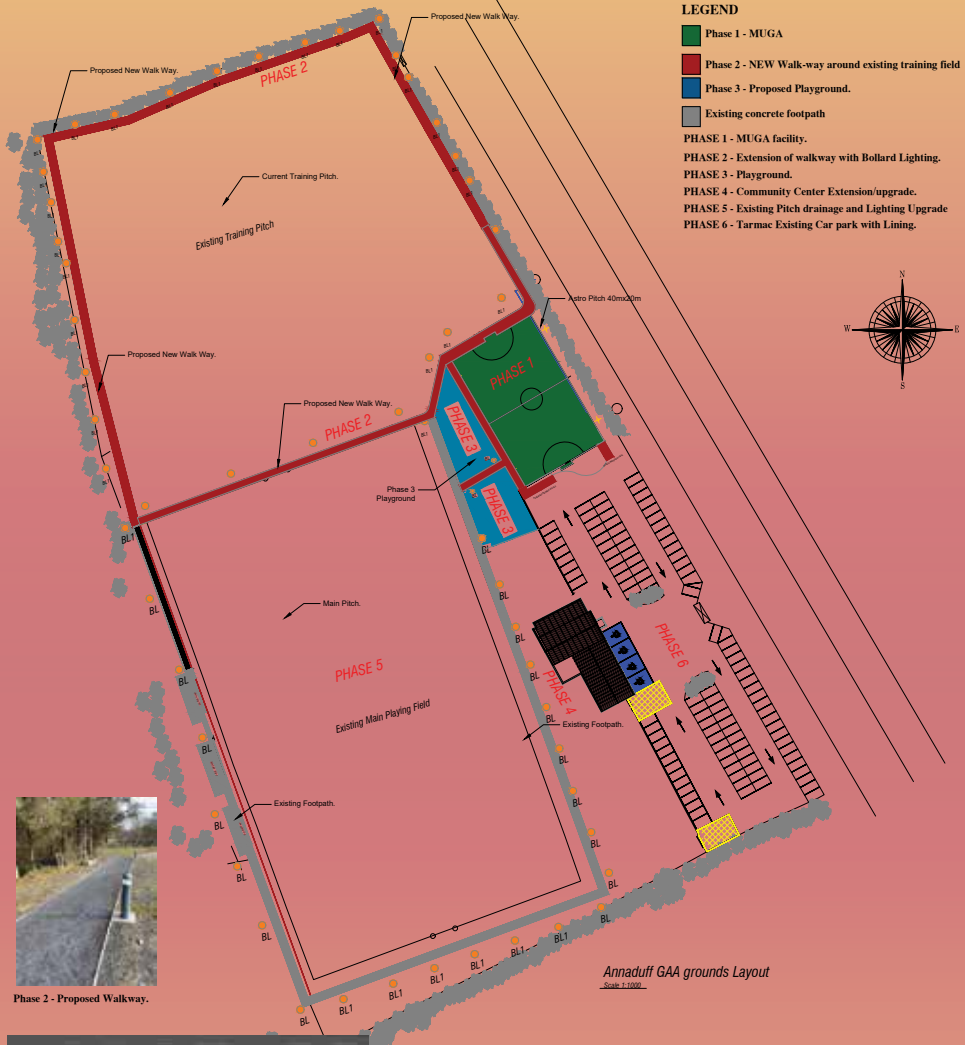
LEGEND

Phase 1 - MUGA

Phase 2 - NEW Walk-way around existing training field

Phase 3 - Proposed Playground.

Existing concrete footpath

PHASE 1 - MUGA facility.
PHASE 2 - Extension of walkway with Bollard Lighting.
PHASE 3 - Playground.
PHASE 4 - Community Center Extension/upgrade.
PHASE 5 - Existing Pitch drainage and Lighting Upgrade
PHASE 6 - Tarmac Existing Car park with Lining.

N
W
E
S

Proposed New Walk Way.

Proposed New Walk Way.

PHASE 2

Current Training Pitch.

Existing Training Pitch

Astro Pitch 40mx20m

Proposed New Walk Way.

Proposed New Walk Way.

PHASE 1

PHASE 2

PHASE 3

Phase 3 Playground

PHASE 3

BL1

BL

Main Pitch.

PHASE 6

PHASE 5

PHASE 4

Existing Main Playing Field

Existing Footpath.

BL

BL

Existing Footpath.

BL

BL

BL

BL

BL

BL1

BL1

BL1

BL1

BL1

BL

BL

Phase 2 - Proposed Walkway.

Annaduff GAA grounds Layout
Scale 1:1000